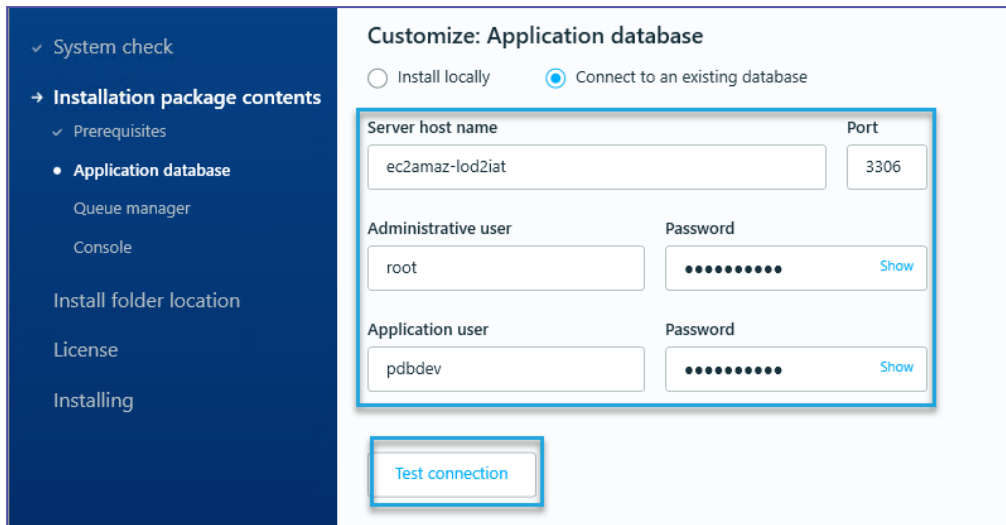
System check
Installation package contents
Prerequisites
Application database
Queue manager
Console
Install folder location
License
Installing

Customize: Application database
Install locally
Connect to an existing database
Server host name
ec2amaz-lod2iat
Port
3306
Administrative user
root
Password
••••••••••
Show
Application user
pdbdev
Password
••••••••••
Show
Test connection